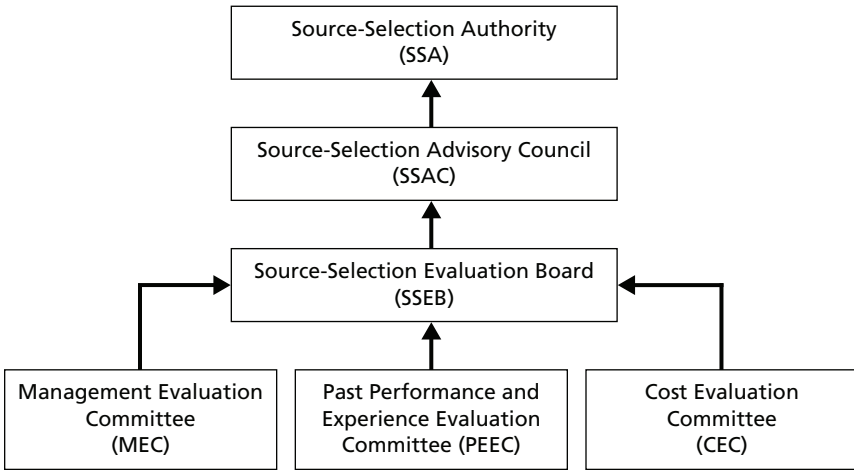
Source-Selection Authority
(SSA)

Source-Selection Advisory Council
(SSAC)

Source-Selection Evaluation Board
(SSEB)

Management Evaluation
Committee
(MEC)

Past Performance and
Experience Evaluation
Committee (PEEC)

Cost Evaluation
Committee
(CEC)